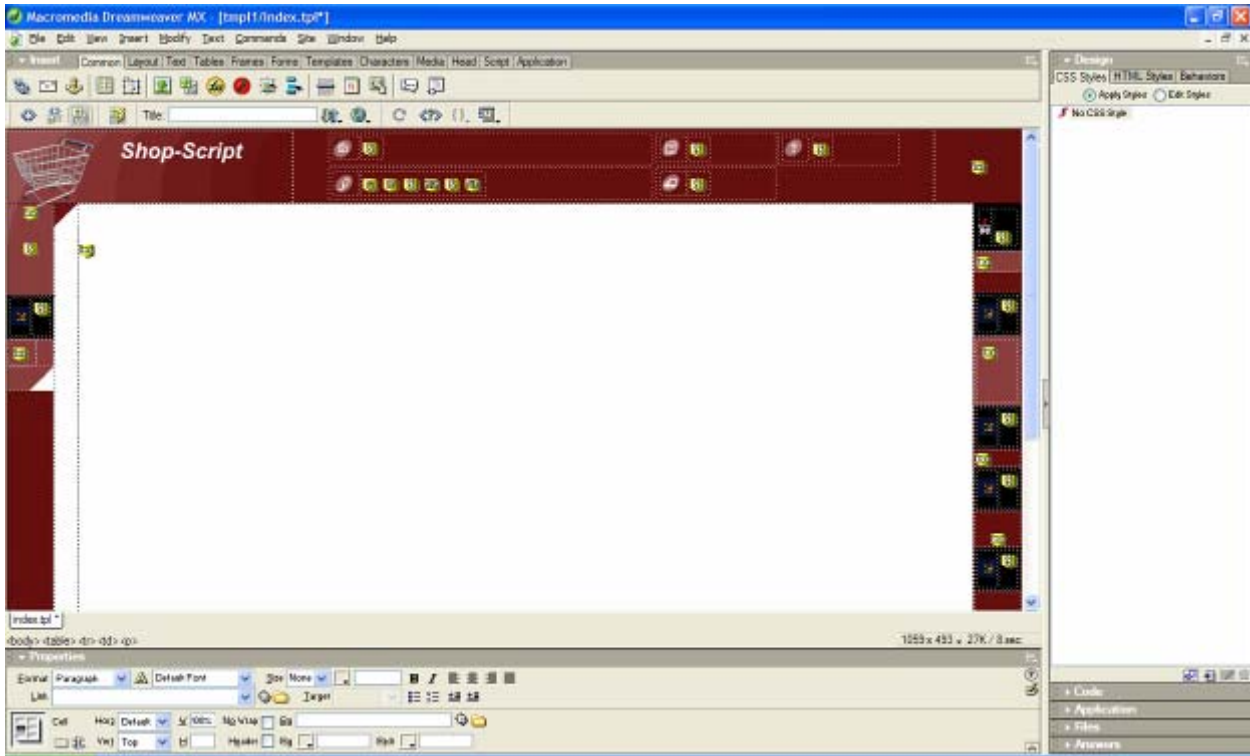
Macromedia Dreamweaver MX - [tmpl1/index.tpl*]

File Edit View Insert Modify Text Commands Site Window Help

Insert

Common Layout Text Tables Frames Forms Templates Characters Media Head Script Application

Title:

Shop-Script

index.tpl *

<body> <table> <tr> <td> <p>

1059 x 493 ↓ 27K / 8 sec

Properties

Format Paragraph Default Font Size None

Link Target

Cell Horz Default W 100% No Wrap Bg

Vert Top H Header Bg Brdr

Design

CSS Styles HTML Styles Behaviors

Apply Styles Edit Styles

No CSS Style

Code

Application

Files

Answers